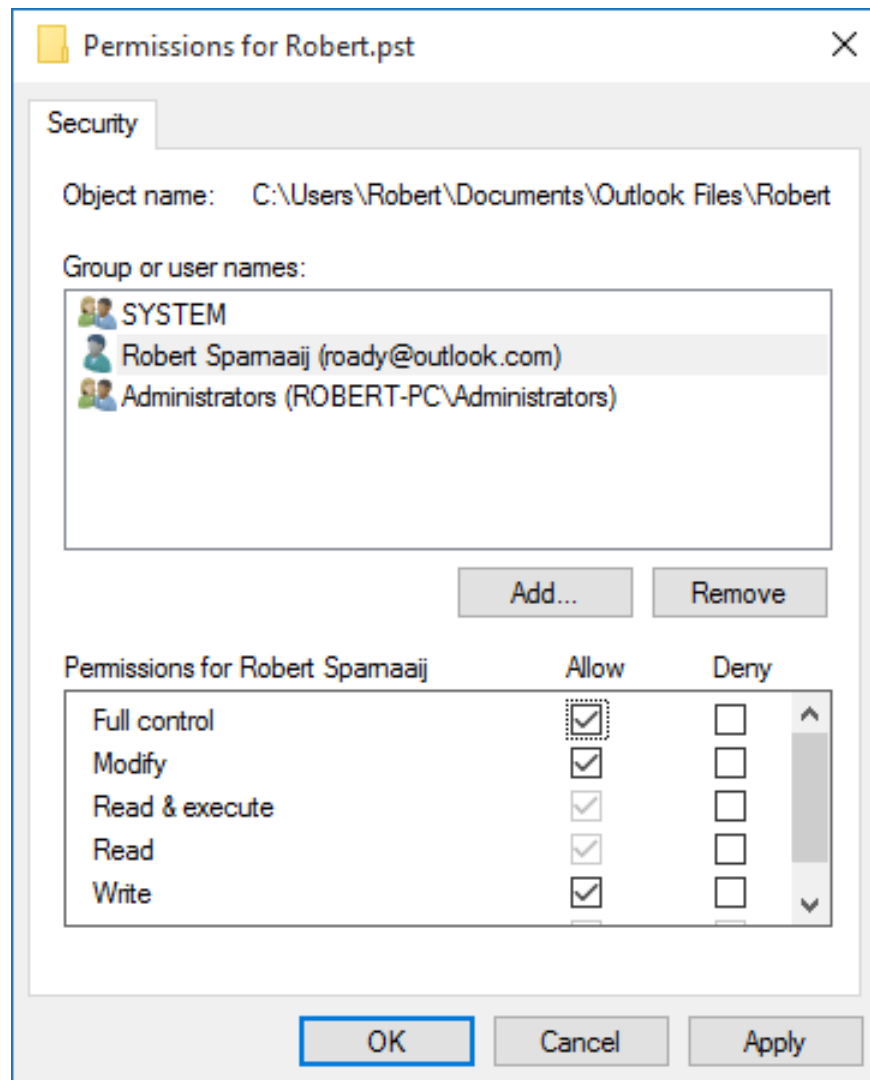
Permissions for Robert.pst

Security

Object name: C:\Users\Robert\Documents\Outlook Files\Robert

Group or user names:

SYSTEM
Robert Sparnaaij (roady@outlook.com)
Administrators (ROBERT-PC\Administrators)

Add...
Remove

| Permissions for Robert Sparnaaij | Allow | Deny |
|---|---|---|
| Full control | ☑ | ☐ |
| Modify | ☑ | ☐ |
| Read & execute | ☑ | ☐ |
| Read | ☑ | ☐ |
| Write | ☑ | ☐ |

OK
Cancel
Apply